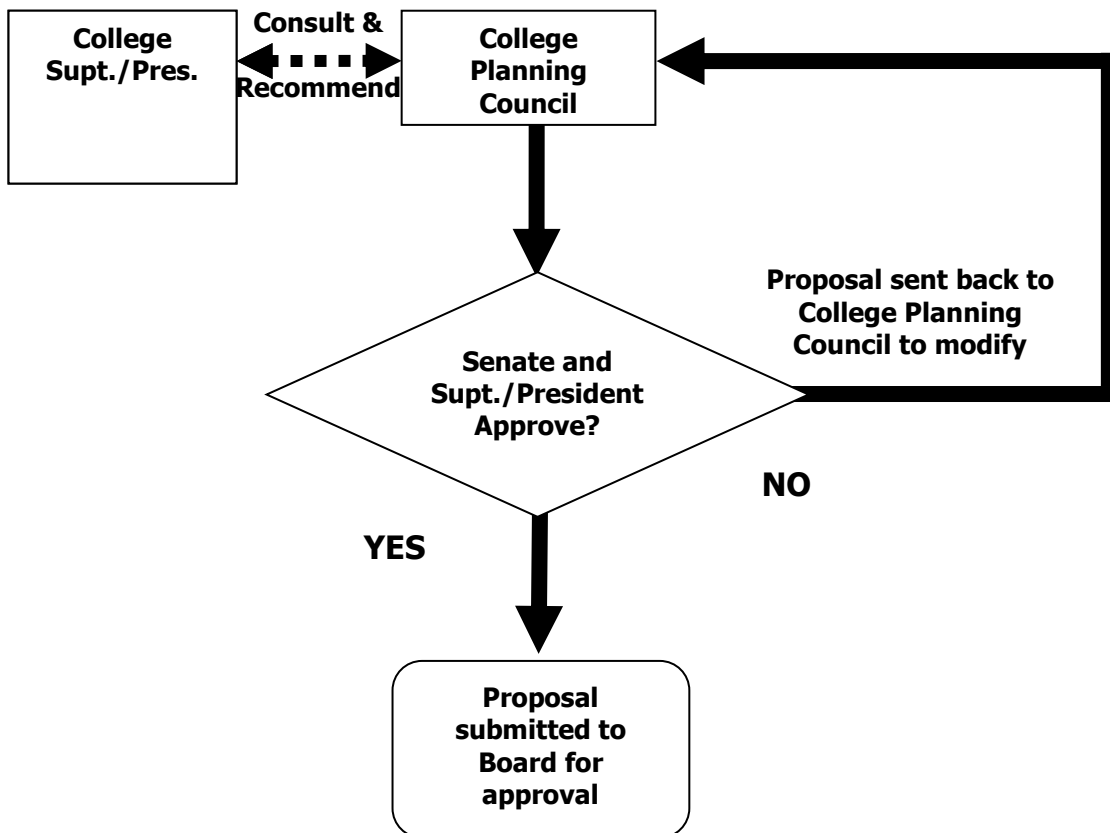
College Supt./Pres.

Consult & Recommend

College Planning Council

Proposal sent back to College Planning Council to modify

Senate and Supt./President Approve?

NO

YES

Proposal submitted to Board for approval